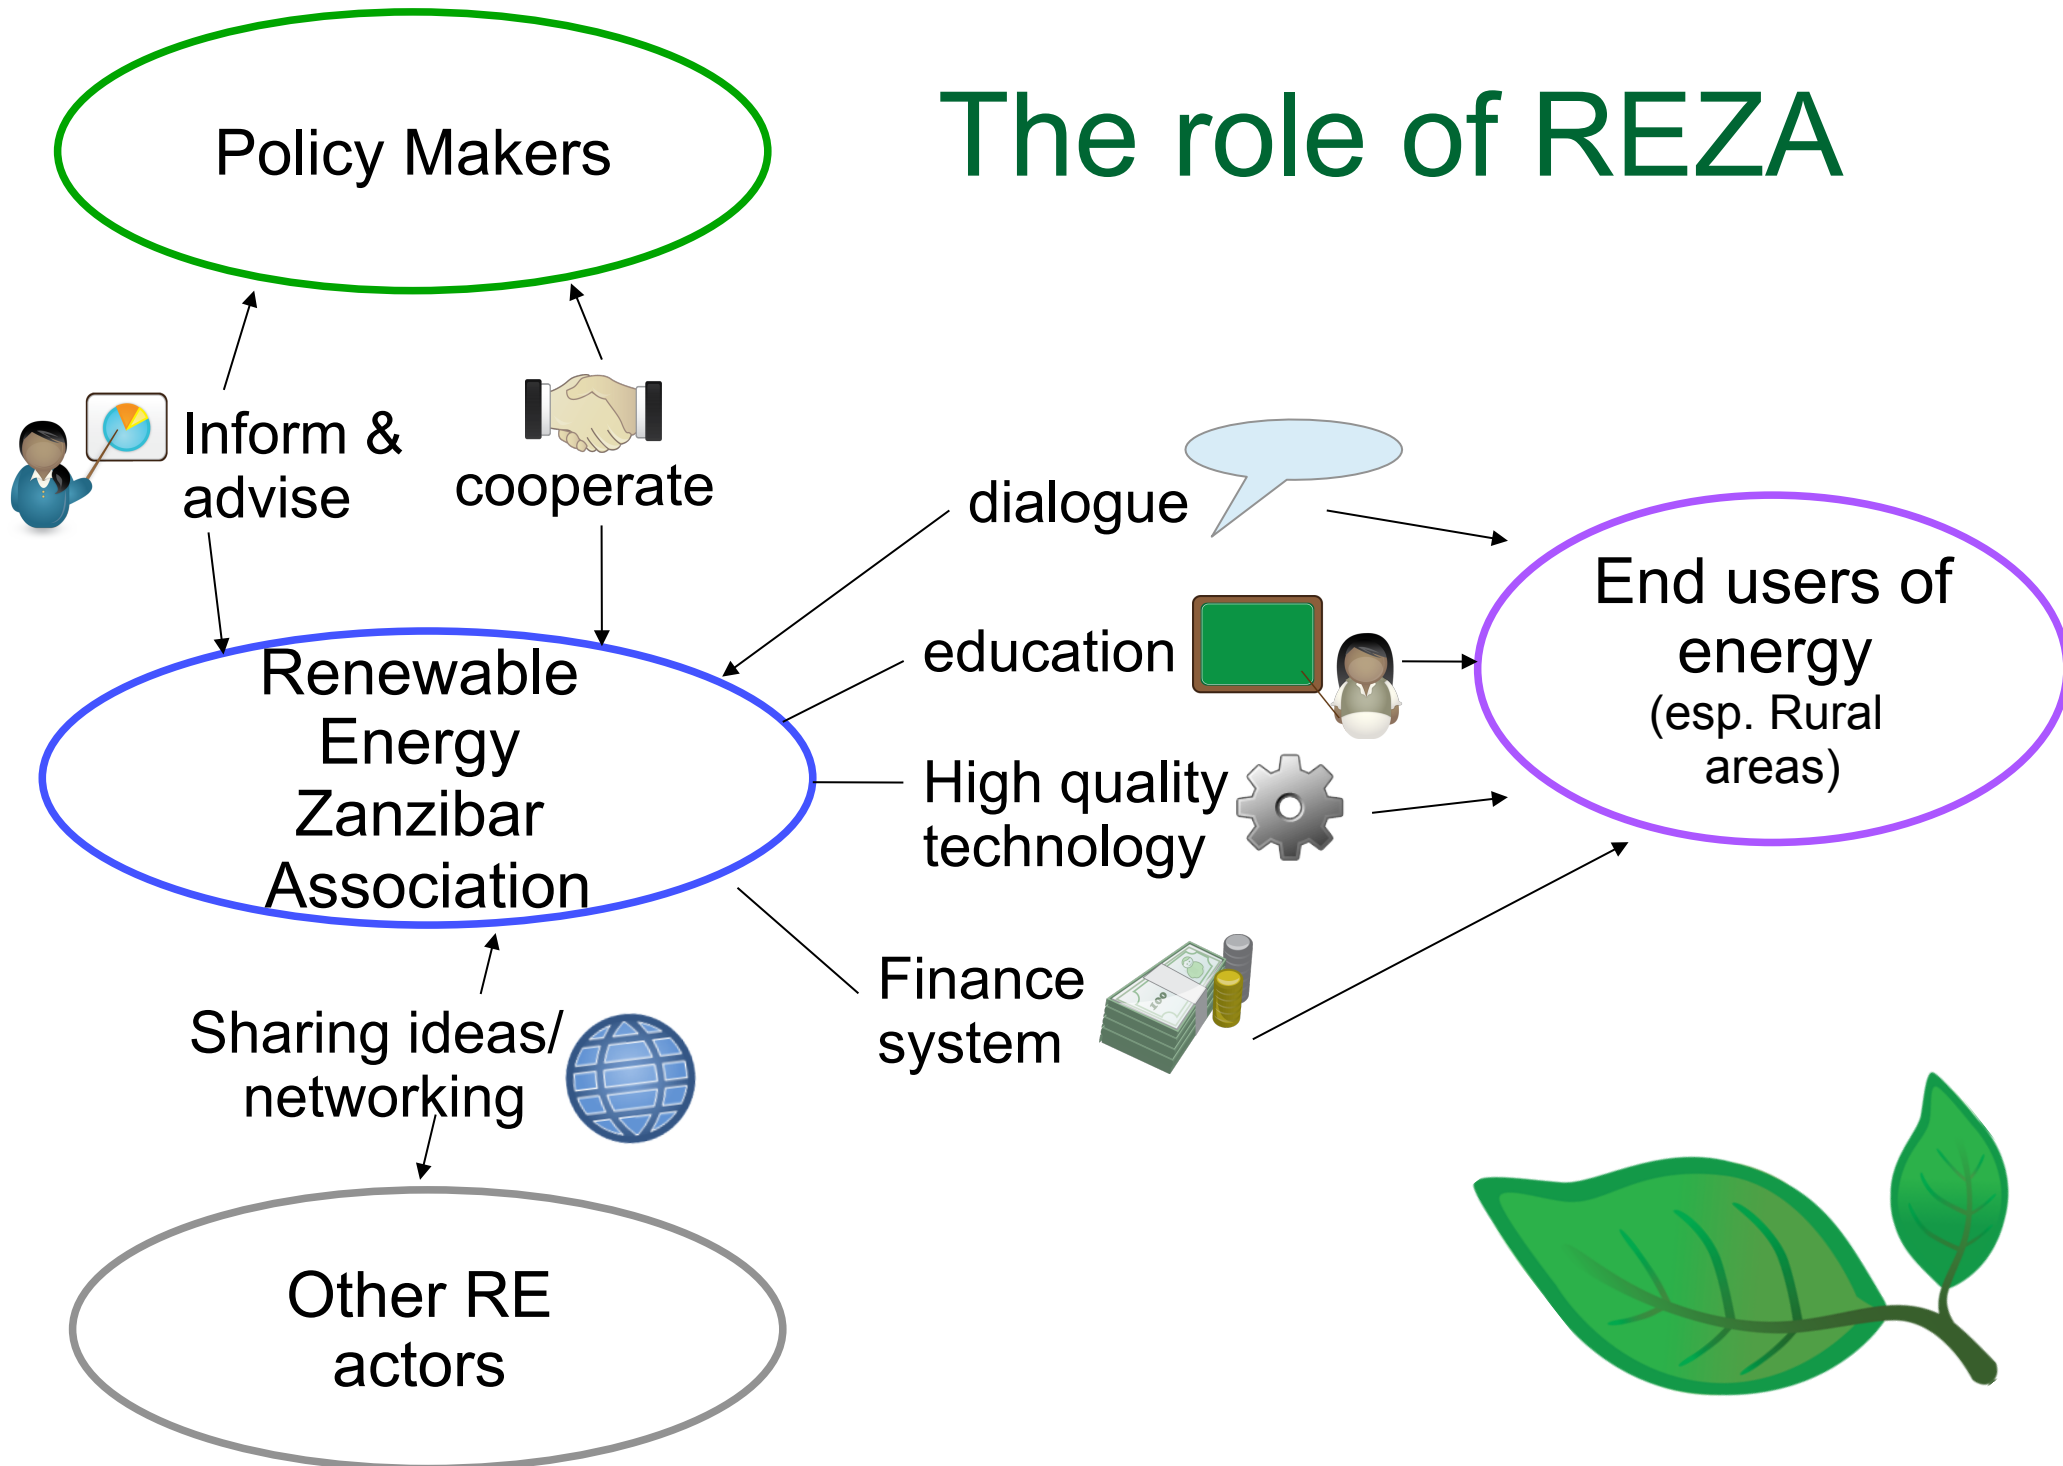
The role of REZA

Policy Makers

Inform & advise

cooperate

Renewable Energy Zanzibar Association

dialogue

education

High quality technology

Finance system

End users of energy (esp. Rural areas)

Sharing ideas/ networking

Other RE actors